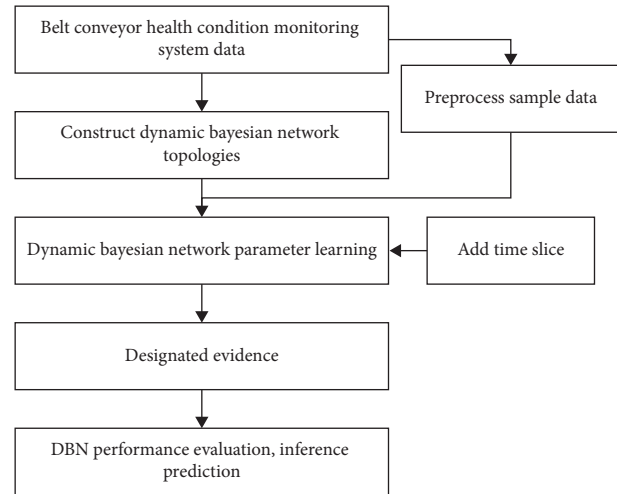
Belt conveyor health condition monitoring system data

Preprocess sample data

Construct dynamic bayesian network topologies

Dynamic bayesian network parameter learning

Add time slice

Designated evidence

DBN performance evaluation, inference prediction